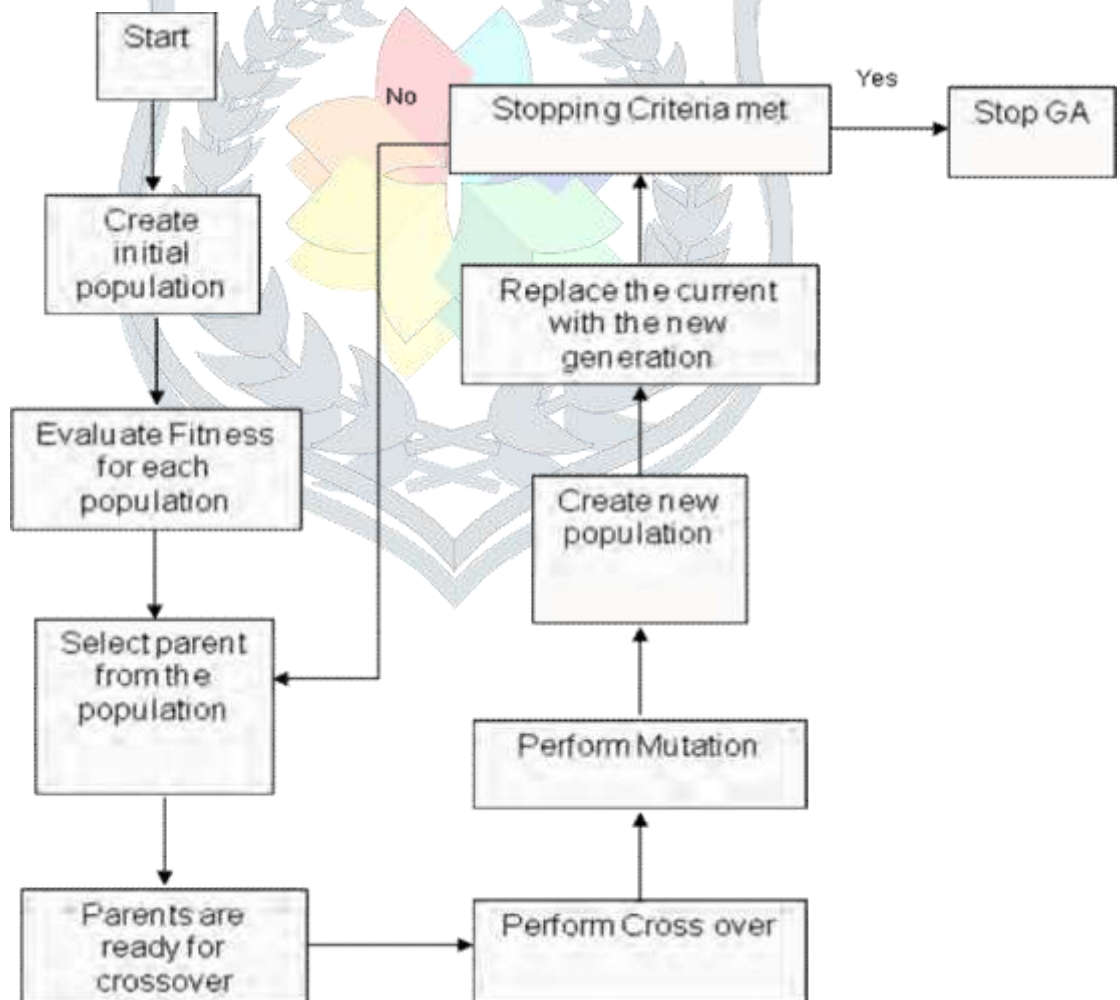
Start

Create initial population

Evaluate Fitness for each population

Select parent from the population

Parents are ready for crossover

Perform Cross over

Perform Mutation

Create new population

Replace the current with the new generation

No

Stopping Criteria met

Yes

Stop GA